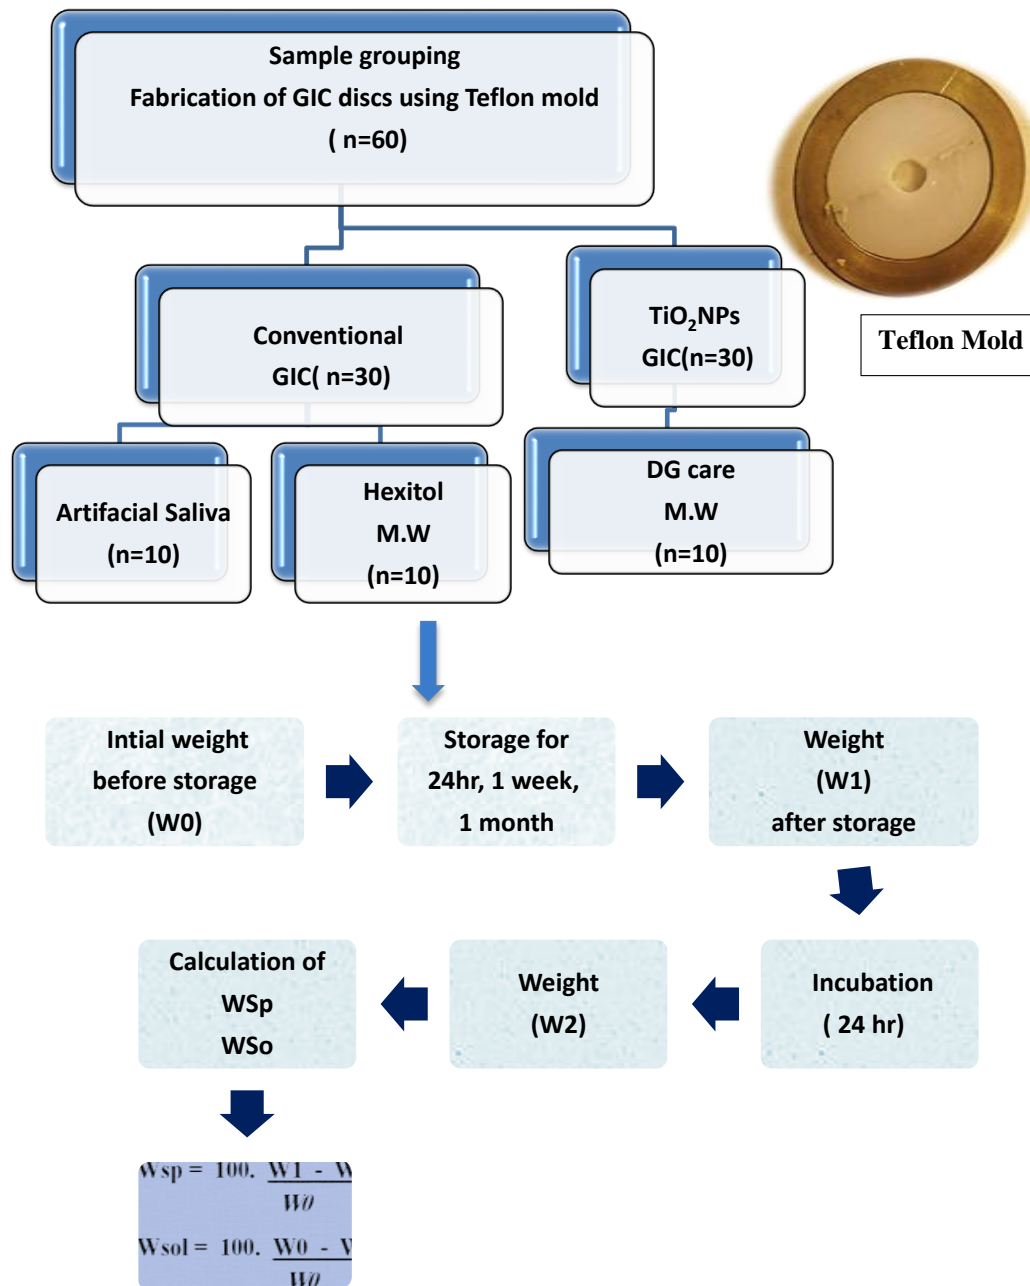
Sample grouping
Fabrication of GIC discs using Teflon mold
( n=60)

Teflon Mold

Conventional
GIC( n=30)

$TiO_2$NPs
GIC(n=30)

Artifacial Saliva
(n=10)

Hexitol
M.W
(n=10)

DG care
M.W
(n=10)

Intial weight
before storage
(W0)

Storage for
24hr, 1 week,
1 month

Weight
(W1)
after storage

Incubation
( 24 hr)

Weight
(W2)

Calculation of
WSp
WSo

Wsp = 100. $\frac{W1 - W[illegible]}{W0}$

Wsol = 100. $\frac{W0 - V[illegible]}{W0}$